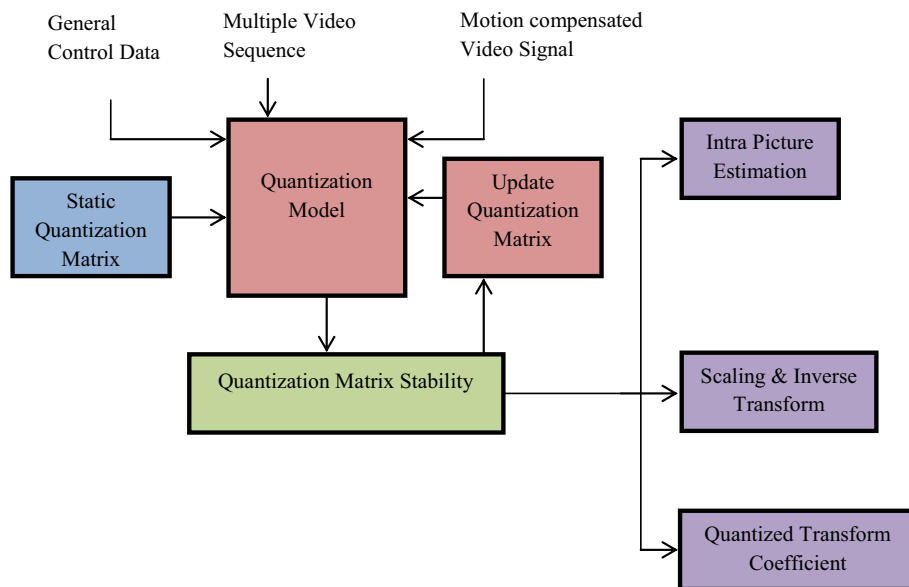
General Control Data

Multiple Video Sequence

Motion compensated Video Signal

Static Quantization Matrix

Quantization Model

Update Quantization Matrix

Quantization Matrix Stability

Intra Picture Estimation

Scaling & Inverse Transform

Quantized Transform Coefficient